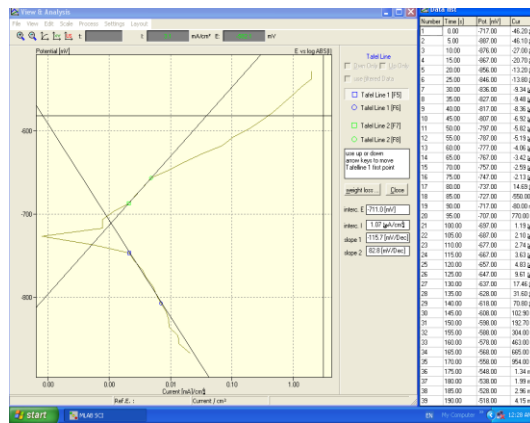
View & Analysis
File View Edit Scale Process Settings Layout
mA/cm² E: mV
Potential [mV]
E vs log ABS(I)
-600
-700
-800
0.00 0.01 0.10 1.00
Current [mA/cm²]
Ref.E. : Current / cm²
Tafel Line
Run Only Up Only
use filtered Data
Tafel Line 1 [F5]
Tafel Line 1 [F6]
Tafel Line 2 [F7]
Tafel Line 2 [F8]
use up or down arrow keys to move Tafelline 1 first point
weight loss... Close
interc. E -711.0 [mV]
interc. I 1.07 [µA/cm²]
slope 1 -115.7 [mV/Dec]
slope 2 62.8 [mV/Dec]
Data list
| Number | Time [s] | Pot. [mV] | Cu |
|---|---|---|---|
| 1 | 0.00 | -717.00 | -46.20 |
| 2 | 5.00 | -887.00 | -46.10 |
| 3 | 10.00 | -876.00 | -27.00 |
| 4 | 15.00 | -867.00 | -20.70 |
| 5 | 20.00 | -856.00 | -13.20 |
| 6 | 25.00 | -846.00 | -13.80 |
| 7 | 30.00 | -836.00 | -9.34 |
| 8 | 35.00 | -827.00 | -9.48 |
| 9 | 40.00 | -817.00 | -8.36 |
| 10 | 45.00 | -807.00 | -6.92 |
| 11 | 50.00 | -797.00 | -5.62 |
| 12 | 55.00 | -787.00 | -5.19 |
| 13 | 60.00 | -777.00 | -4.06 |
| 14 | 65.00 | -767.00 | -3.42 |
| 15 | 70.00 | -757.00 | -2.59 |
| 16 | 75.00 | -747.00 | -2.13 |
| 17 | 80.00 | -737.00 | 14.69 |
| 18 | 85.00 | -727.00 | -550.00 |
| 19 | 90.00 | -717.00 | -80.00 |
| 20 | 95.00 | -707.00 | 770.00 |
| 21 | 100.00 | -697.00 | 1.19 |
| 22 | 105.00 | -687.00 | 2.10 |
| 23 | 110.00 | -677.00 | 2.74 |
| 24 | 115.00 | -667.00 | 3.63 |
| 25 | 120.00 | -657.00 | 4.63 |
| 26 | 125.00 | -647.00 | 9.61 |
| 27 | 130.00 | -637.00 | 17.46 |
| 28 | 135.00 | -628.00 | 31.60 |
| 29 | 140.00 | -618.00 | 70.80 |
| 30 | 145.00 | -608.00 | 102.90 |
| 31 | 150.00 | -598.00 | 192.70 |
| 32 | 155.00 | -588.00 | 304.00 |
| 33 | 160.00 | -578.00 | 463.00 |
| 34 | 165.00 | -568.00 | 605.00 |
| 35 | 170.00 | -558.00 | 954.00 |
| 36 | 175.00 | -548.00 | 1.34 |
| 37 | 180.00 | -538.00 | 1.99 |
| 38 | 185.00 | -528.00 | 2.96 |
| 39 | 190.00 | -518.00 | 4.15 |
start
MLAB 3C1
EN My Computer 12:28 AM